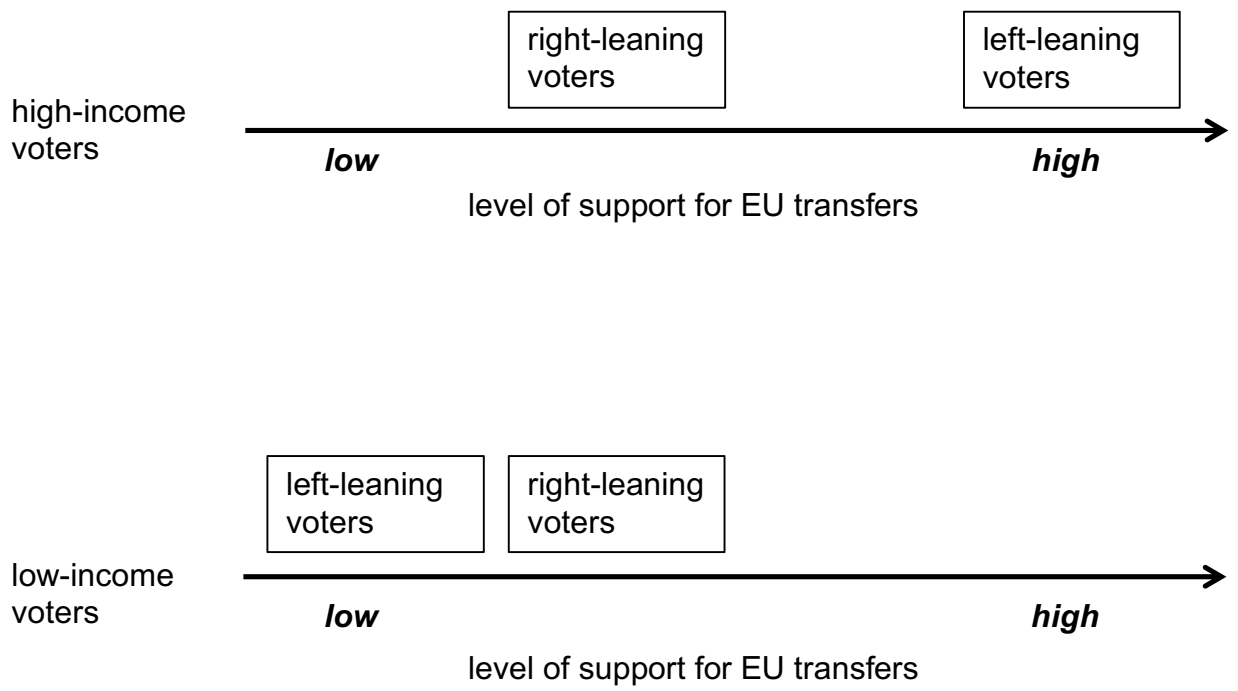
right-leaning voters

left-leaning voters

high-income voters

*low*

*high*

level of support for EU transfers

left-leaning voters

right-leaning voters

low-income voters

*low*

*high*

level of support for EU transfers